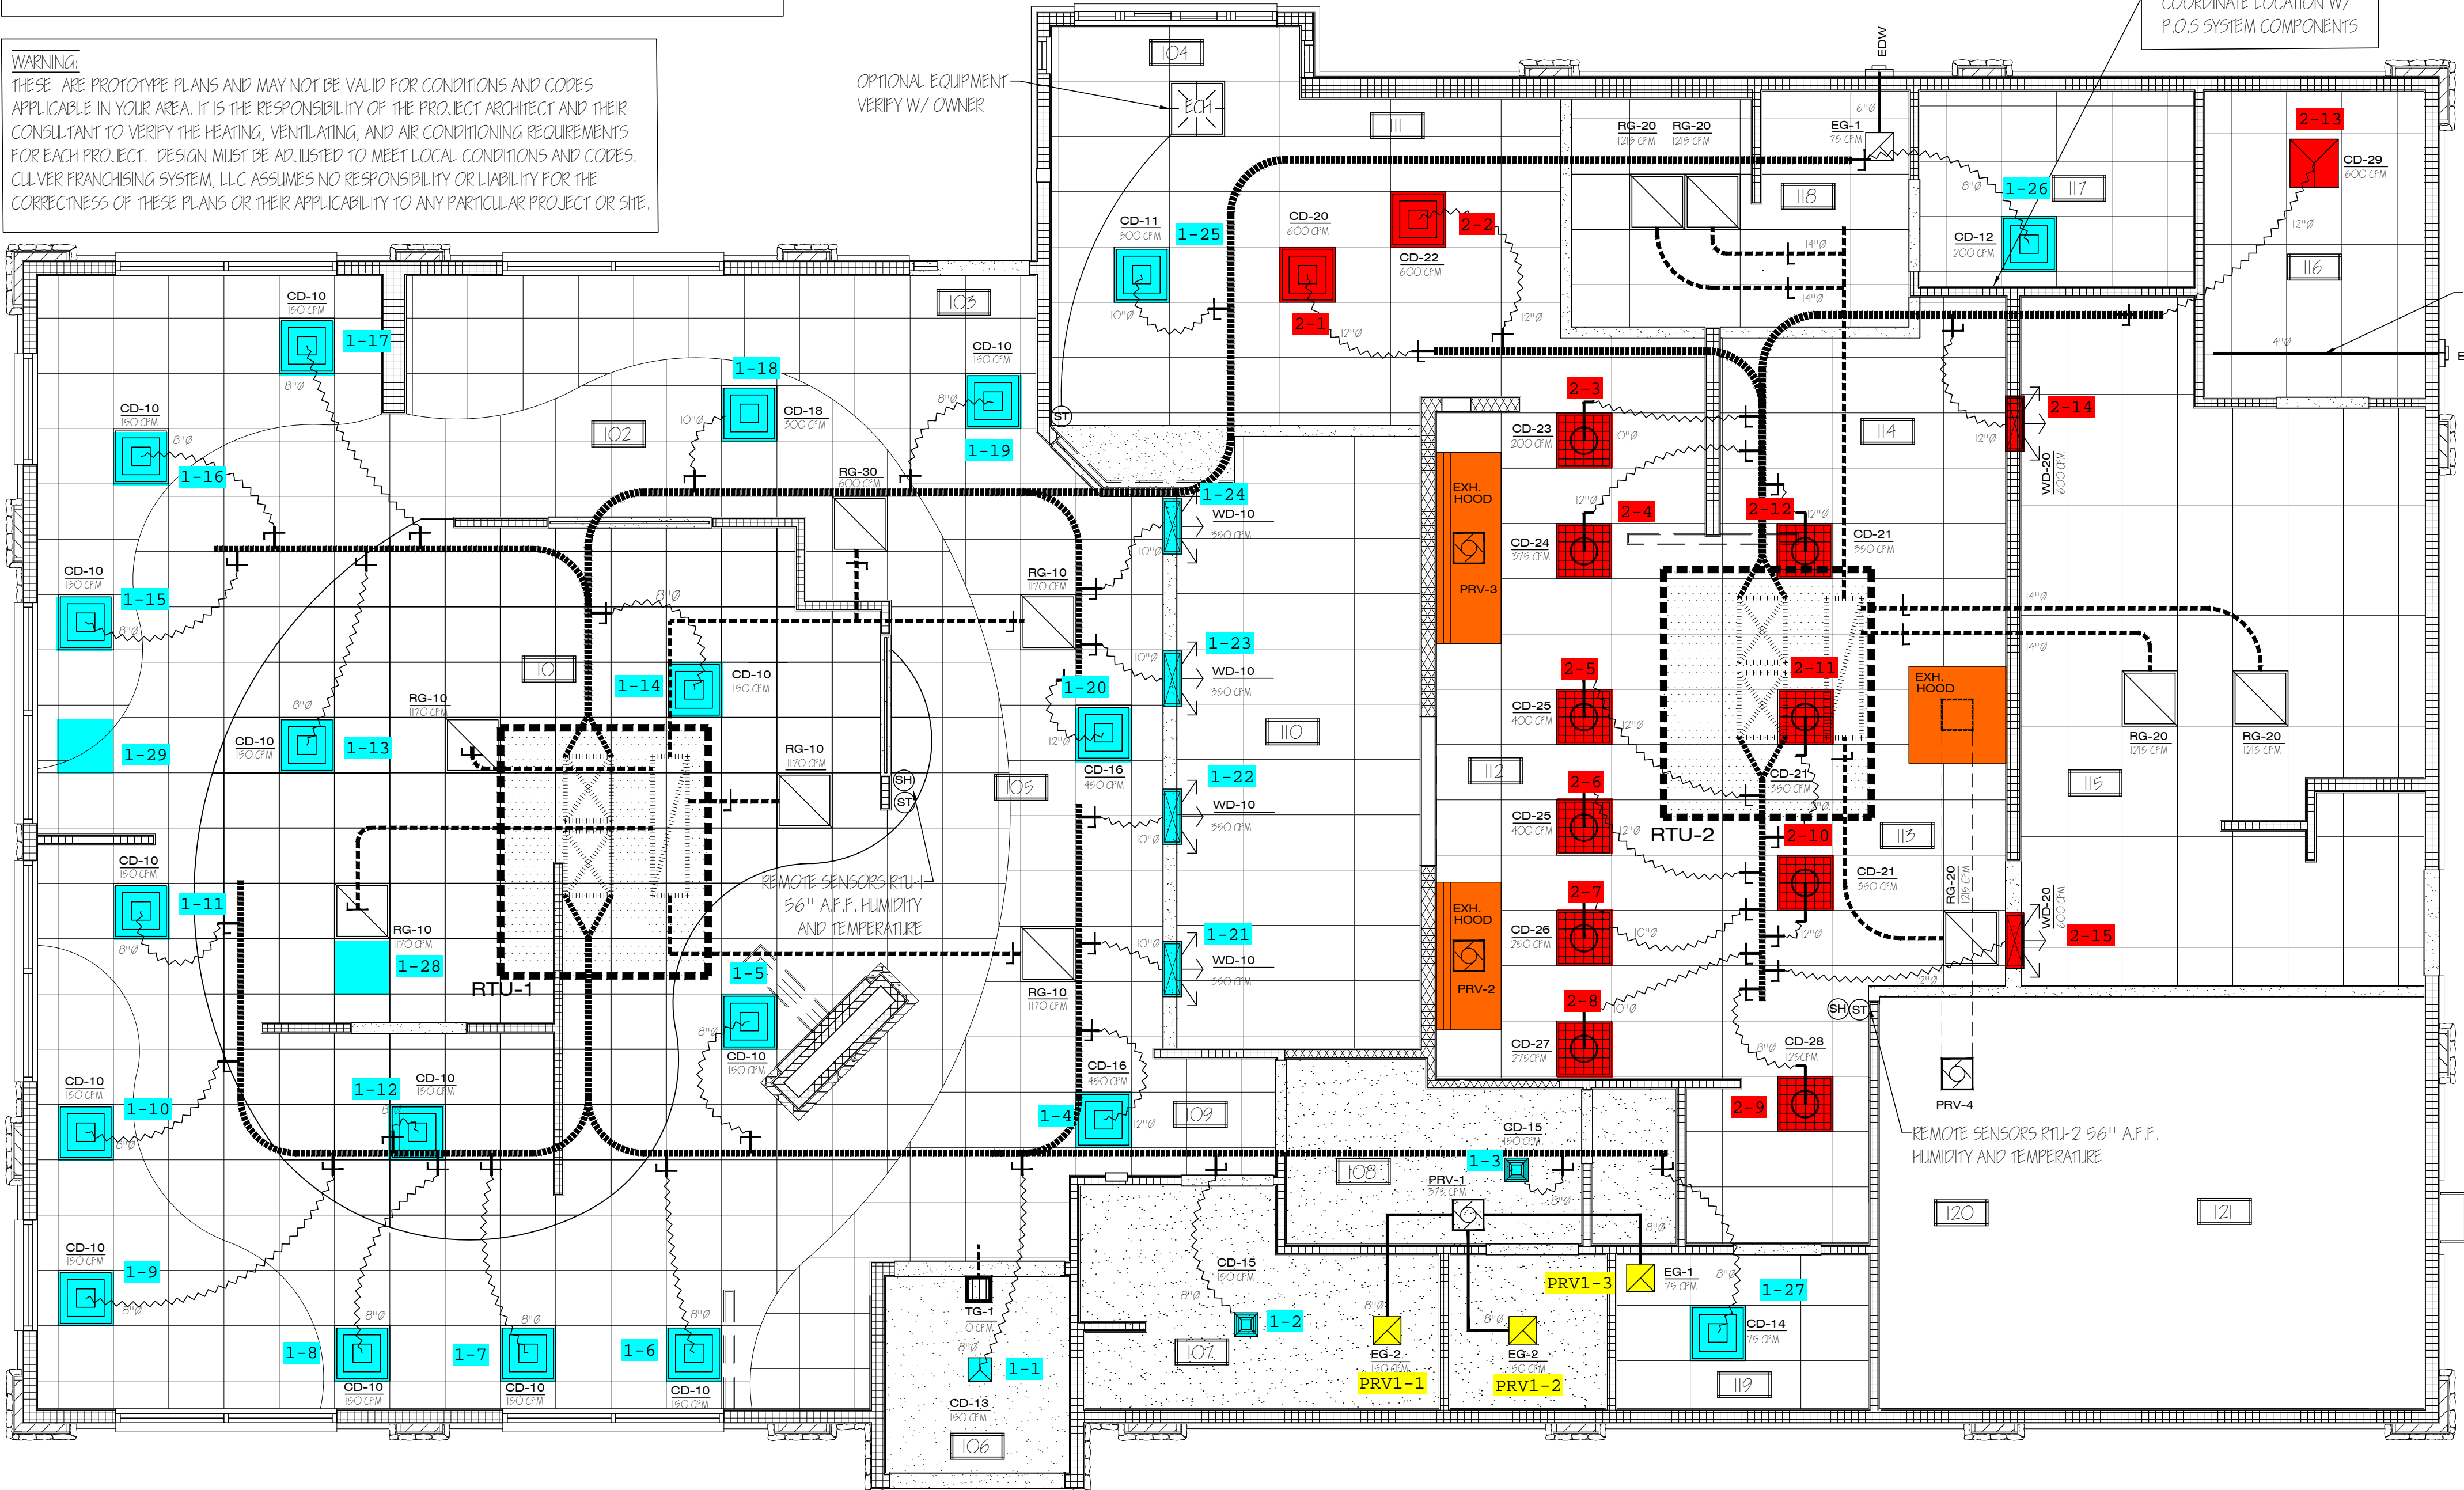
COORDINATE LOCATION W/
P.O.S SYSTEM COMPONENTS

WARNING:
THESE ARE PROTOTYPE PLANS AND MAY NOT BE VALID FOR CONDITIONS AND CODES APPLICABLE IN YOUR AREA. IT IS THE RESPONSIBILITY OF THE PROJECT ARCHITECT AND THEIR CONSULTANT TO VERIFY THE HEATING, VENTILATING, AND AIR CONDITIONING REQUIREMENTS FOR EACH PROJECT. DESIGN MUST BE ADJUSTED TO MEET LOCAL CONDITIONS AND CODES. CULVER FRANCHISING SYSTEM, LLC ASSUMES NO RESPONSIBILITY OR LIABILITY FOR THE CORRECTNESS OF THESE PLANS OR THEIR APPLICABILITY TO ANY PARTICULAR PROJECT OR SITE.

OPTIONAL EQUIPMENT
VERIFY W/ OWNER

ECH
104
111
EDW
RG-20 1215 CFM
RG-20 1215 CFM
EG-1 75 CFM
6"Ø
2-13
CD-29 600 CFM
8"Ø
1-26
117
118
CD-12 200 CFM
12"Ø
116
14"Ø
14"Ø
4"Ø
CD-11 500 CFM
1-25
CD-20 600 CFM
2-2
CD-22 600 CFM
2-1
10"Ø
12"Ø
12"Ø
103
CD-10 150 CFM
1-17
8"Ø
1-18
CD-10 150 CFM
CD-18 300 CFM
10"Ø
8"Ø
1-19
CD-10 150 CFM
8"Ø
1-16
102
RG-30 600 CFM
ST
1-24
WD-10 350 CFM
2-3
CD-23 200 CFM
10"Ø
114
2-14
12"Ø
WD-20 600 CFM
EXH. HOOD
PRV-3
12"Ø
2-4
CD-24 375 CFM
2-12
12"Ø
CD-21 350 CFM
CD-10 150 CFM
1-15
8"Ø
10"Ø
8"Ø
RG-10 1170 CFM
1-23
WD-10 350 CFM
101
1-14
CD-10 150 CFM
10"Ø
1-20
14"Ø
14"Ø
2-5
2-11
EXH. HOOD
RG-10 1170 CFM
8"Ø
CD-25 400 CFM
12"Ø
RG-20 1215 CFM
RG-20 1215 CFM
1-29
CD-10 150 CFM
1-13
RG-10 1170 CFM
12"Ø
CD-16 450 CFM
110
112
SH
ST
105
1-22
WD-10 350 CFM
10"Ø
2-6
CD-25 400 CFM
12"Ø
CD-21 350 CFM
RTU-2
2-10
113
115
CD-10 150 CFM
1-11
8"Ø
RG-10 1170 CFM
1-28
REMOTE SENSORS RTU-1
56" A.F.F. HUMIDITY
AND TEMPERATURE
EXH. HOOD
PRV-2
2-7
CD-26 250 CFM
10"Ø
12"Ø
CD-21 350 CFM
RG-20 1215 CFM
WD-20 600 CFM
2-15
RTU-1
1-5
1-21
WD-10 350 CFM
10"Ø
RG-10 1170 CFM
2-8
10"Ø
12"Ø
SH
ST
8"Ø
CD-10 150 CFM
CD-16 450 CFM
CD-27 275 CFM
CD-28 125 CFM
PRV-4
CD-10 150 CFM
1-10
8"Ø
1-12
CD-10 150 CFM
1-4
12"Ø
109
2-9
REMOTE SENSORS RTU-2 56" A.F.F.
HUMIDITY AND TEMPERATURE
CD-15 150 CFM
1-3
108
PRV-1 375 CFM
8"Ø
8"Ø
120
121
CD-10 150 CFM
1-9
8"Ø
TG-1 0 CFM
8"Ø
1-1
CD-15 150 CFM
8"Ø
1-2
8"Ø
PRV1-3
EG-1 75 CFM
8"Ø
1-27
8"Ø
1-8
8"Ø
1-7
8"Ø
1-6
EG-2 150 CFM
EG-2 150 CFM
CD-14 75 CFM
107
PRV1-1
PRV1-2
119
CD-10 150 CFM
CD-10 150 CFM
CD-10 150 CFM
CD-13 150 CFM
106